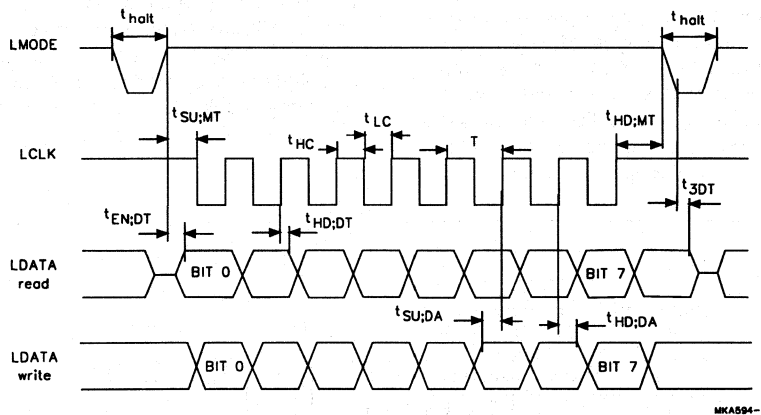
$t_{halt}$

$t_{halt}$

LMODE

$t_{SU;MT}$

$t_{HC}$

$t_{LC}$

T

$t_{HD;MT}$

LCLK

$t_{3DT}$

$t_{EN;DT}$

$t_{HD;DT}$

LDATA read

BIT 0

BIT 7

$t_{SU;DA}$

$t_{HD;DA}$

LDATA write

BIT 0

BIT 7

MKA594-